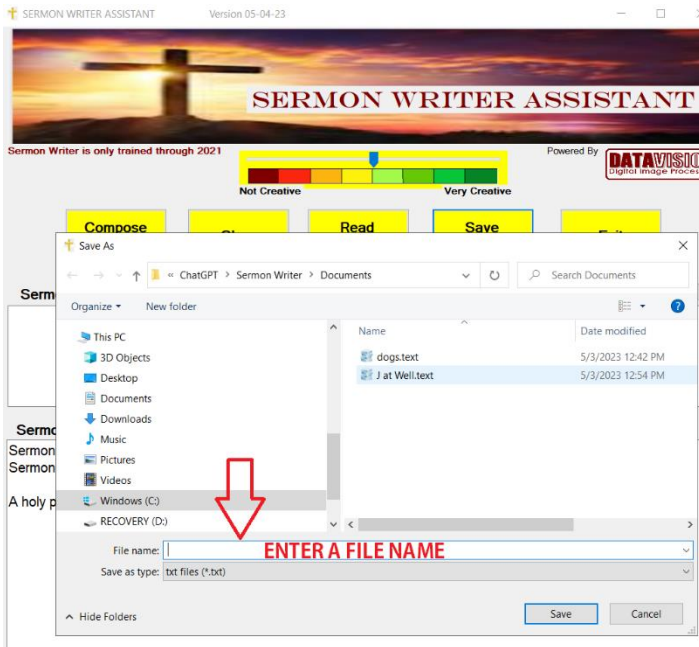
SERMON WRITER ASSISTANT Version 05-04-23

SERMON WRITER ASSISTANT

Sermon Writer is only trained through 2021

Not Creative Very Creative

Powered By DATAVISIO Digital Image Proces

Compose
Read
Save

Sermo

Sermo
Sermon
Sermon

A holy p

Save As

« ChatGPT › Sermon Writer › Documents

Search Documents

Organize ▾ New folder

This PC
3D Objects
Desktop
Documents
Downloads
Music
Pictures
Videos
Windows (C:)
RECOVERY (D:)

| Name | Date modified |
|---|---|
| dogs.text | 5/3/2023 12:42 PM |
| J at Well.text | 5/3/2023 12:54 PM |

File name:

ENTER A FILE NAME

Save as type: txt files (*.txt)

Hide Folders

Save Cancel